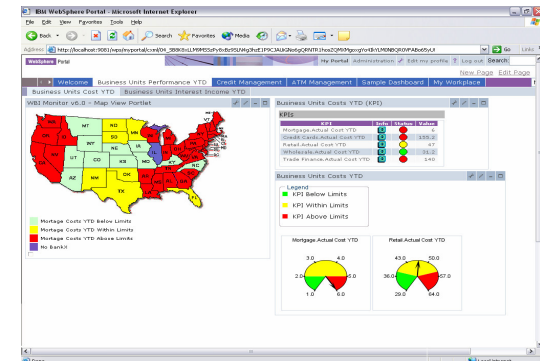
IBM WebSphere Portal - Microsoft Internet Explorer

File Edit View Favorites Tools Help

Back Search Favorites Media

Address http://localhost:9081/wps/myportal/cxml/04_SB8K8xLLM9MSSzPy8xBz9CLMsgzJhzE1F9CJALkGNe0gCRNTR1hosZQMiMgxcgYe4BrYLM0NBQR0VFAbo65yU!

Go Links

WebSphere Portal

My Portal Administration Edit my profile Log out Search

New Page Edit Page

Welcome Business Units Performance YTD Credit Management ATM Management Sample Dashboard My Workplace

Business Units Cost YTD Business Units Interest Income YTD

WBI Monitor v6.0 - Map View Portlet

MT ND MN OR ID SD WI WY MI NE IA NV UT CO KS MO IL IN OH CA AZ NM OK AR TN TX LA MS AL GA FL NC SC VA KY WV

Mortage Costs YTD Below Limits
Mortage Costs YTD Within Limits
Mortage Costs YTD Above Limits
No BankX

Business Units Costs YTD (KPI)

KPIs

| KPI | Info | Status | Value |
|---|---|---|---|
| Mortgage.Actual Cost YTD | | | 6 |
| Credit Cards.Actual Cost YTD | | | 155.2 |
| Retail.Actual Cost YTD | | | 47 |
| Wholesale.Actual Cost YTD | | | 31.2 |
| Trade Finance.Actual Cost YTD | | | 140 |

Business Units Costs YTD

Legend
KPI Below Limits
KPI Within Limits
KPI Above Limits

Mortgage.Actual Cost YTD
3.0 4.0 2.0 5.0 1.0 6.0

Retail.Actual Cost YTD
43.0 50.0 36.0 57.0 29.0 64.0

Done Local intranet